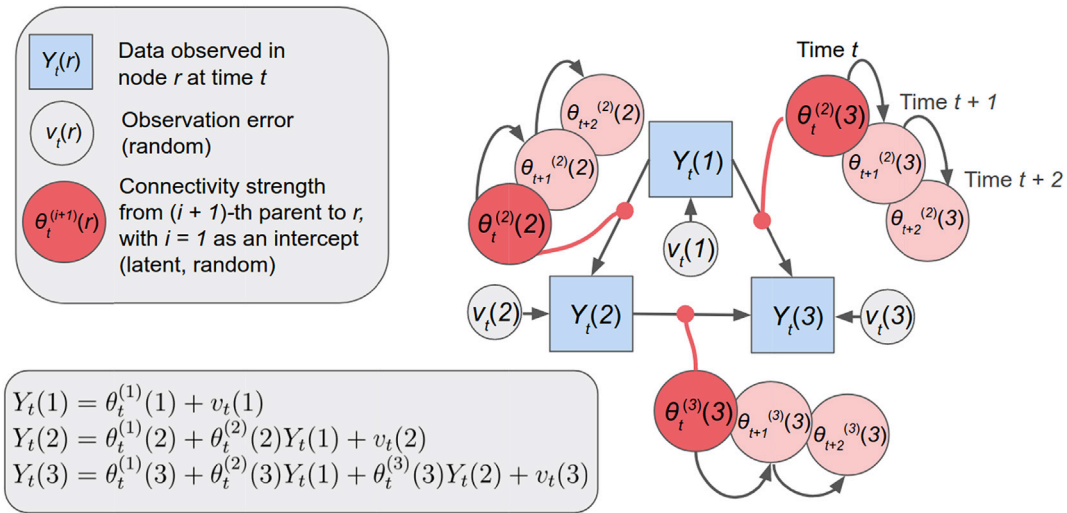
$Y_t(r)$ Data observed in node $r$ at time $t$

$v_t(r)$ Observation error (random)

$\theta_t^{(i+1)}(r)$ Connectivity strength from $(i + 1)$-th parent to $r$, with $i = 1$ as an intercept (latent, random)

$\theta_{t+2}^{(2)}(2)$

$\theta_{t+1}^{(2)}(2)$

$\theta_t^{(2)}(2)$

$Y_t(1)$

$v_t(1)$

Time $t$

$\theta_t^{(2)}(3)$

Time $t + 1$

$\theta_{t+1}^{(2)}(3)$

Time $t + 2$

$\theta_{t+2}^{(2)}(3)$

$v_t(2)$ $Y_t(2)$ $Y_t(3)$ $v_t(3)$

$\theta_t^{(3)}(3)$ $\theta_{t+1}^{(3)}(3)$ $\theta_{t+2}^{(3)}(3)$

$Y_t(1) = \theta_t^{(1)}(1) + v_t(1)$
$Y_t(2) = \theta_t^{(1)}(2) + \theta_t^{(2)}(2)Y_t(1) + v_t(2)$
$Y_t(3) = \theta_t^{(1)}(3) + \theta_t^{(2)}(3)Y_t(1) + \theta_t^{(3)}(3)Y_t(2) + v_t(3)$